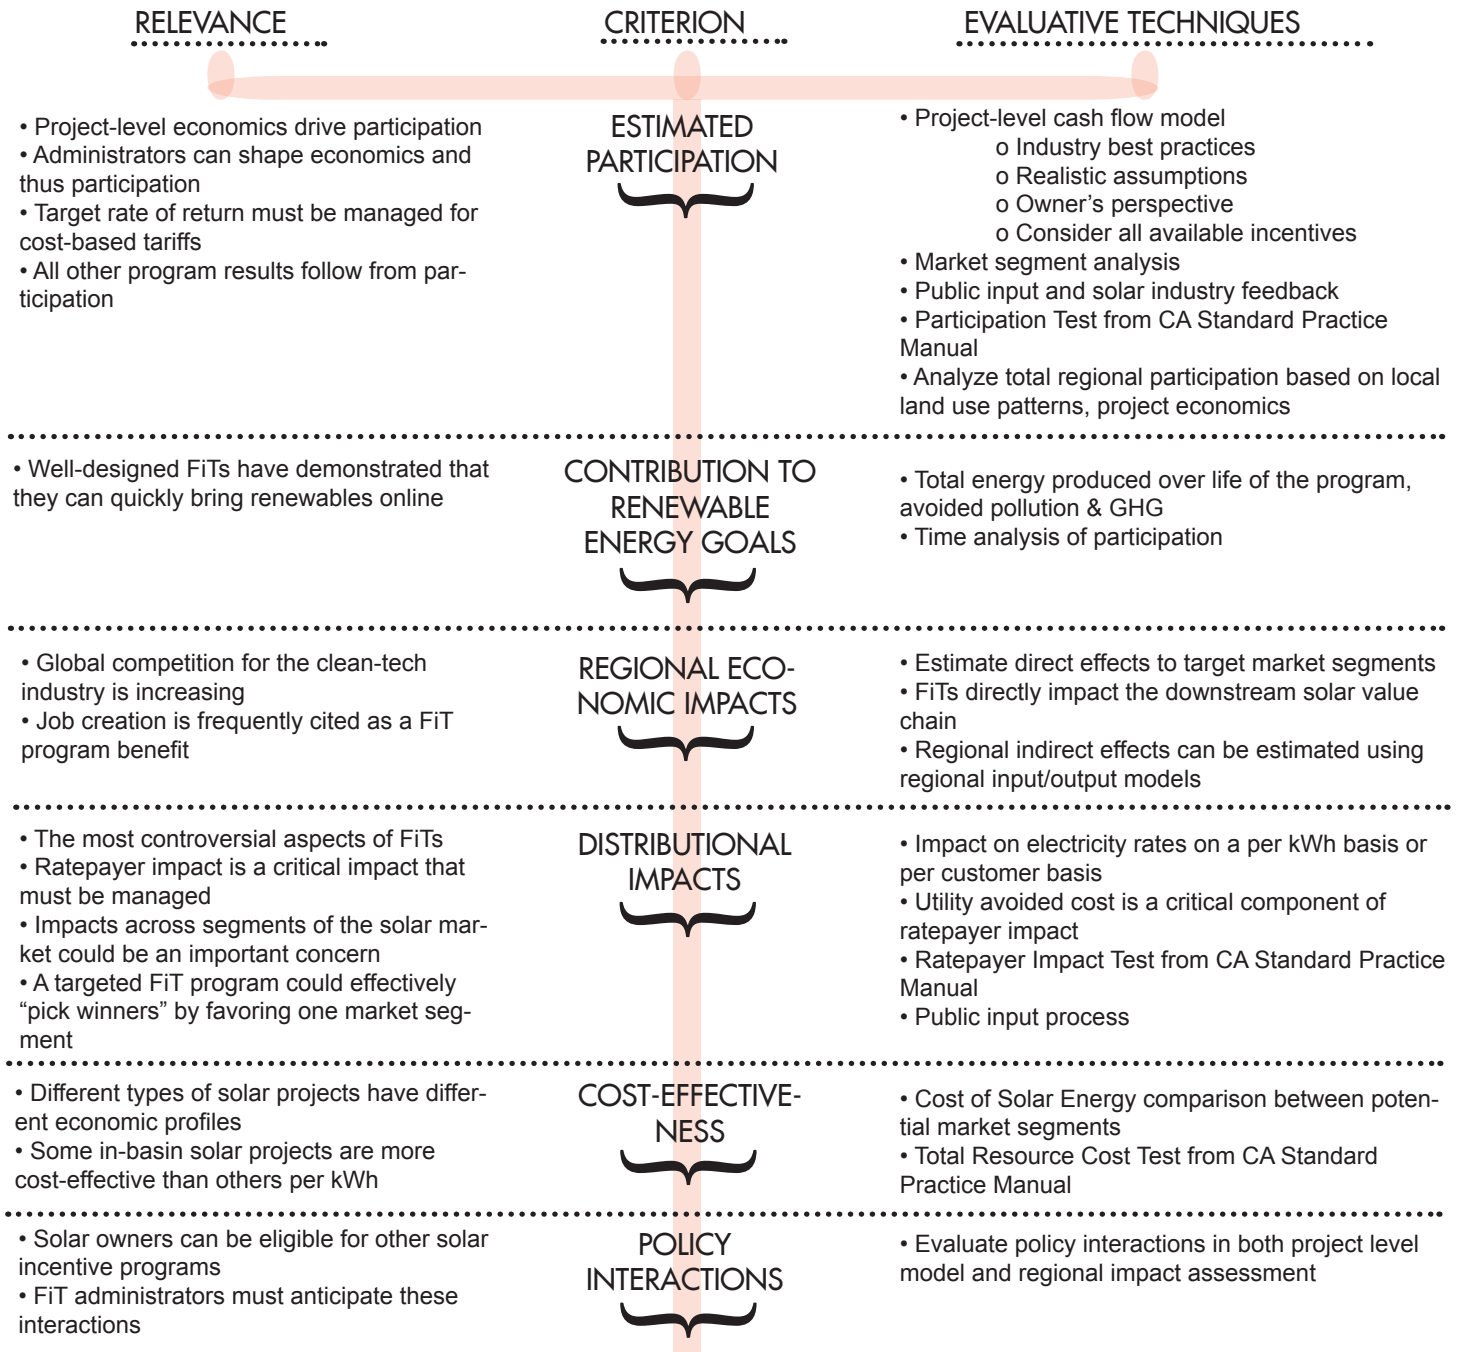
RELEVANCE

CRITERION

EVALUATIVE TECHNIQUES

• Project-level economics drive participation
• Administrators can shape economics and thus participation
• Target rate of return must be managed for cost-based tariffs
• All other program results follow from participation

ESTIMATED PARTICIPATION

• Project-level cash flow model
o Industry best practices
o Realistic assumptions
o Owner's perspective
o Consider all available incentives
• Market segment analysis
• Public input and solar industry feedback
• Participation Test from CA Standard Practice Manual
• Analyze total regional participation based on local land use patterns, project economics

• Well-designed FiTs have demonstrated that they can quickly bring renewables online

CONTRIBUTION TO RENEWABLE ENERGY GOALS

• Total energy produced over life of the program, avoided pollution & GHG
• Time analysis of participation

• Global competition for the clean-tech industry is increasing
• Job creation is frequently cited as a FiT program benefit

REGIONAL ECONOMIC IMPACTS

• Estimate direct effects to target market segments
• FiTs directly impact the downstream solar value chain
• Regional indirect effects can be estimated using regional input/output models

• The most controversial aspects of FiTs
• Ratepayer impact is a critical impact that must be managed
• Impacts across segments of the solar market could be an important concern
• A targeted FiT program could effectively "pick winners" by favoring one market segment

DISTRIBUTIONAL IMPACTS

• Impact on electricity rates on a per kWh basis or per customer basis
• Utility avoided cost is a critical component of ratepayer impact
• Ratepayer Impact Test from CA Standard Practice Manual
• Public input process

• Different types of solar projects have different economic profiles
• Some in-basin solar projects are more cost-effective than others per kWh

COST-EFFECTIVENESS

• Cost of Solar Energy comparison between potential market segments
• Total Resource Cost Test from CA Standard Practice Manual

• Solar owners can be eligible for other solar incentive programs
• FiT administrators must anticipate these interactions

POLICY INTERACTIONS

• Evaluate policy interactions in both project level model and regional impact assessment